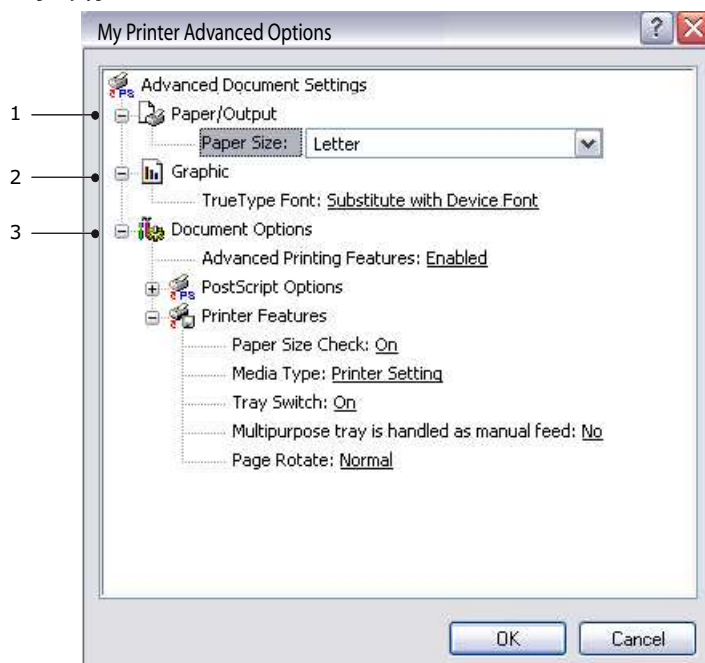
My Printer Advanced Options

Advanced Document Settings

1 Paper/Output

Paper Size: Letter

2 Graphic

TrueType Font: Substitute with Device Font

3 Document Options

Advanced Printing Features: Enabled

PostScript Options

Printer Features

Paper Size Check: On

Media Type: Printer Setting

Tray Switch: On

Multipurpose tray is handled as manual feed: No

Page Rotate: Normal

OK

Cancel